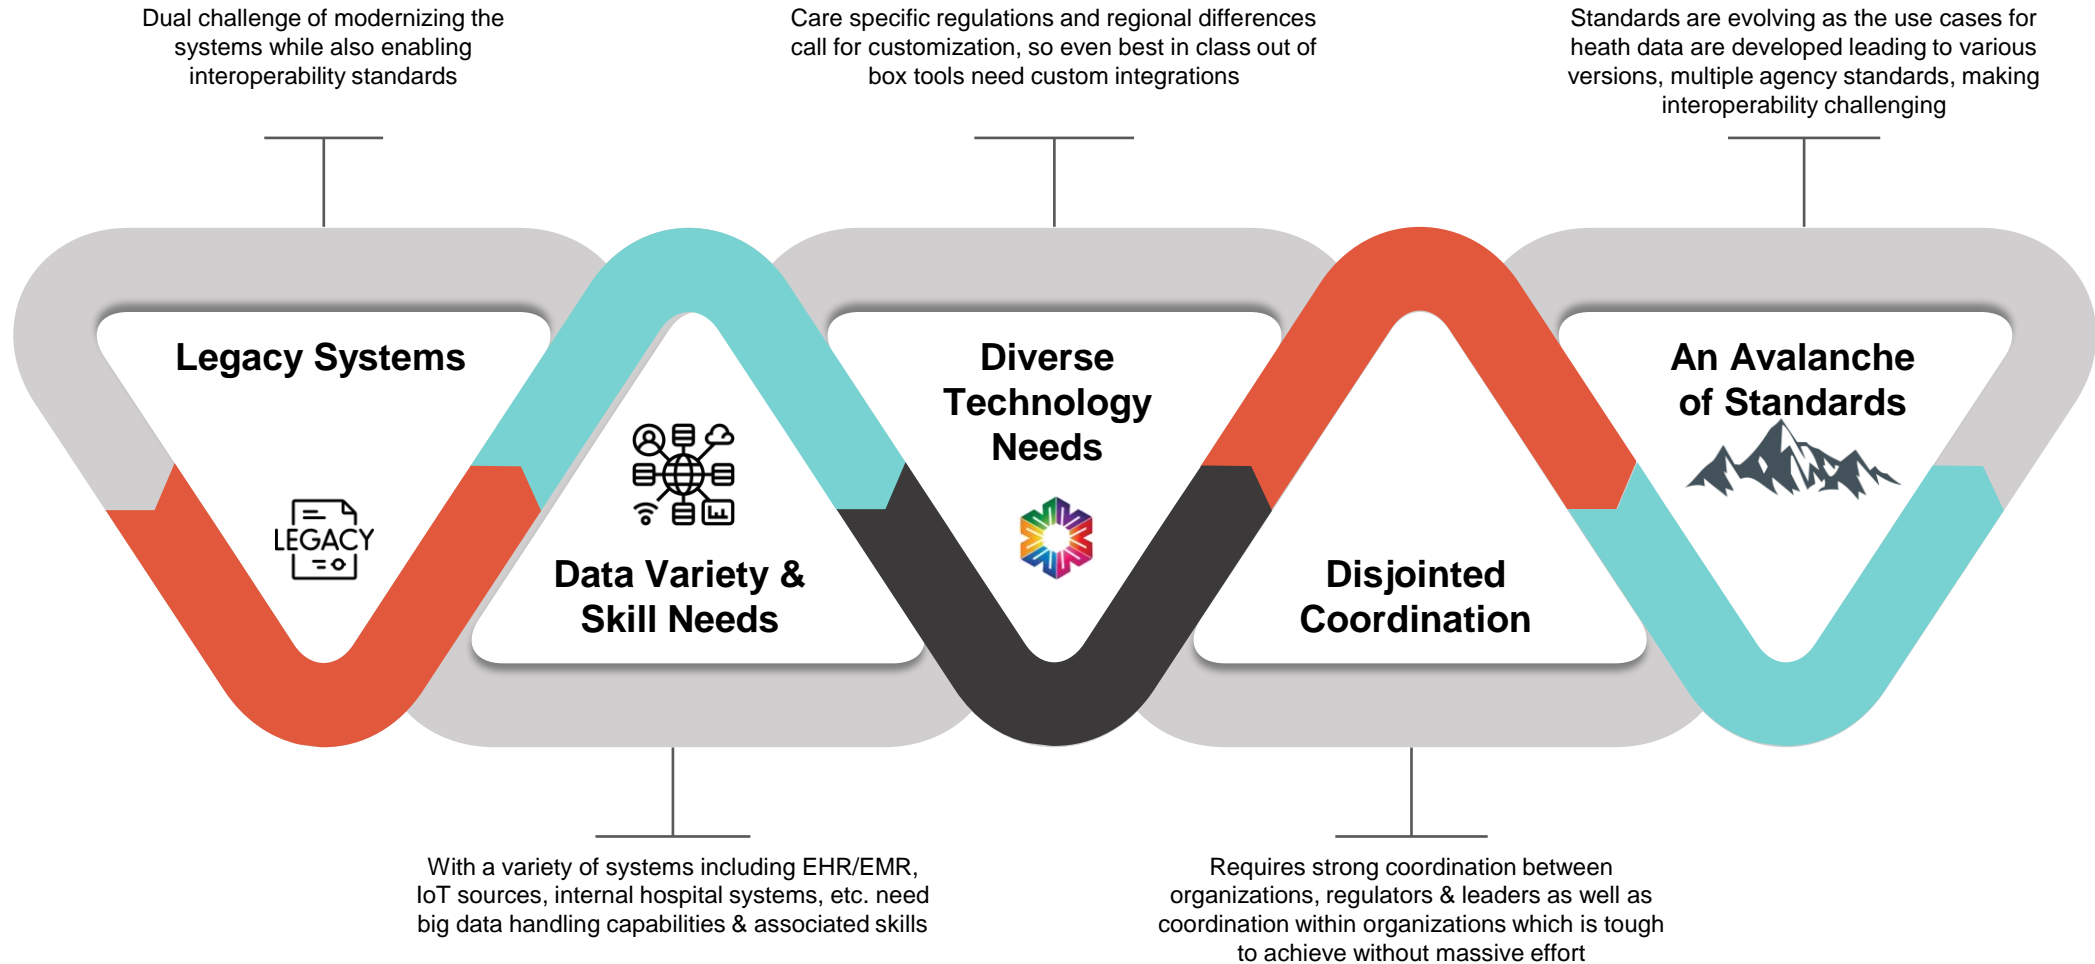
Dual challenge of modernizing the systems while also enabling interoperability standards

Care specific regulations and regional differences call for customization, so even best in class out of box tools need custom integrations

Standards are evolving as the use cases for heath data are developed leading to various versions, multiple agency standards, making interoperability challenging

Legacy Systems

LEGACY

Data Variety & Skill Needs

Diverse Technology Needs

Disjointed Coordination

An Avalanche of Standards

With a variety of systems including EHR/EMR, IoT sources, internal hospital systems, etc. need big data handling capabilities & associated skills

Requires strong coordination between organizations, regulators & leaders as well as coordination within organizations which is tough to achieve without massive effort